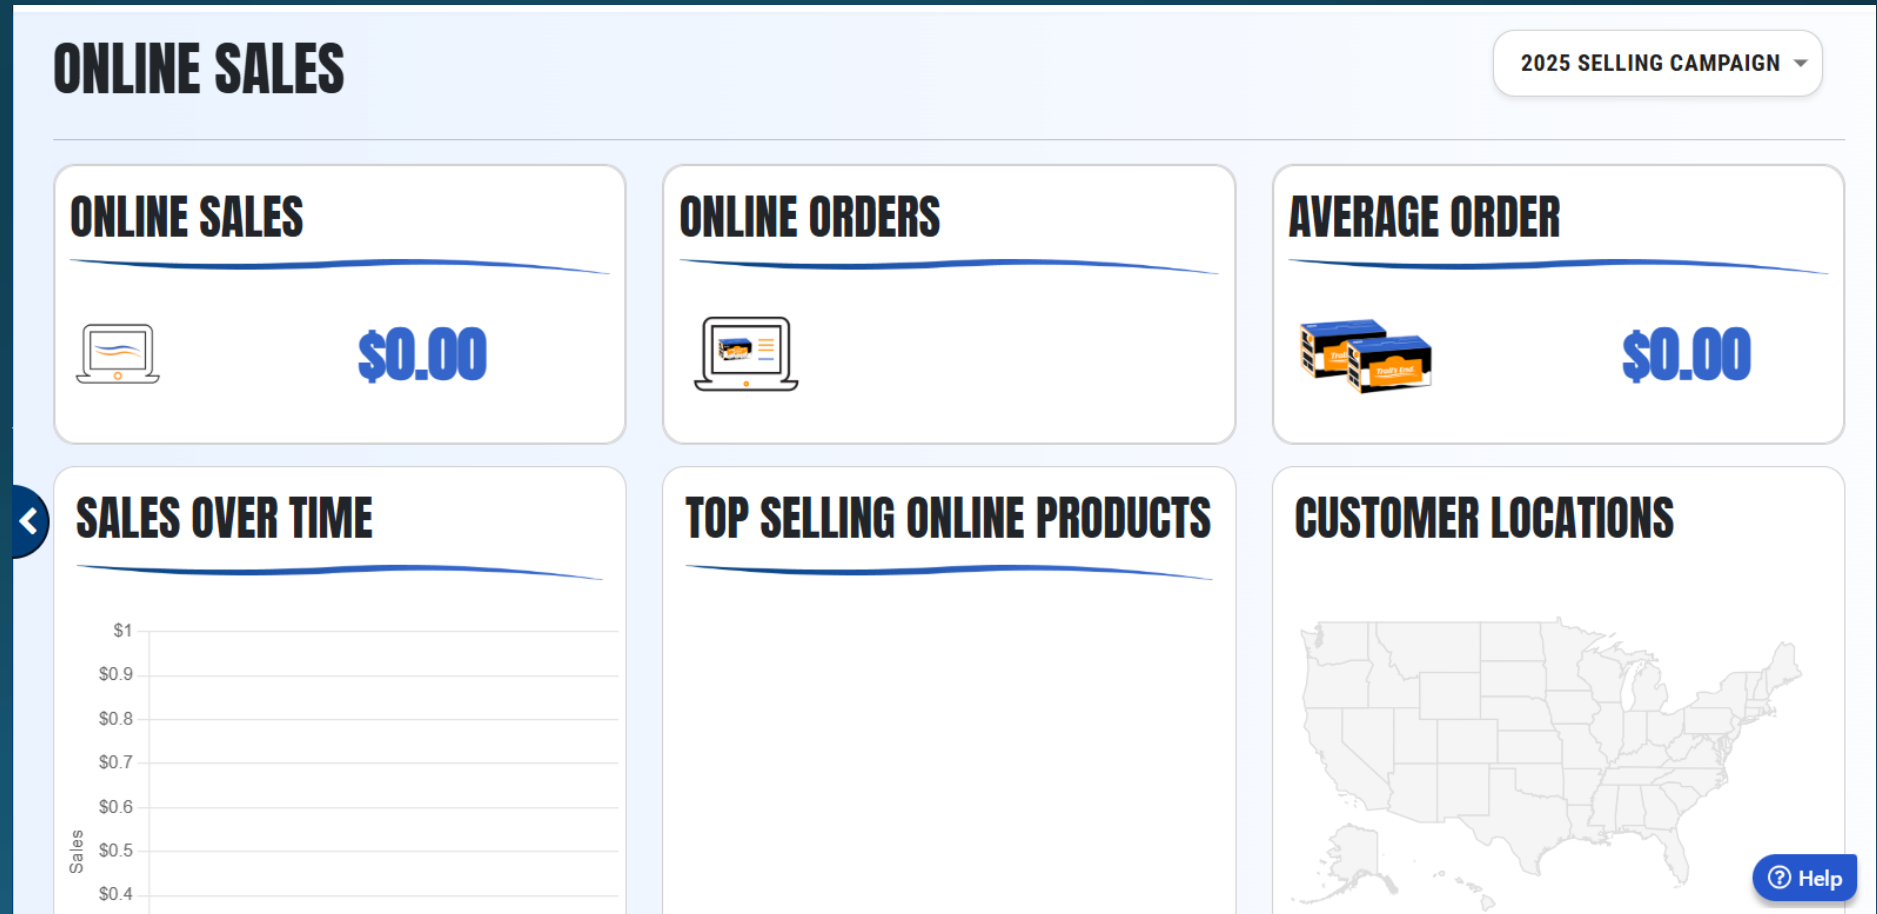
ONLINE SALES

2025 SELLING CAMPAIGN

ONLINE SALES

$0.00

ONLINE ORDERS

AVERAGE ORDER

$0.00

SALES OVER TIME

$1
$0.9
$0.8
$0.7
$0.6
$0.5
$0.4

Sales

TOP SELLING ONLINE PRODUCTS

CUSTOMER LOCATIONS

Help